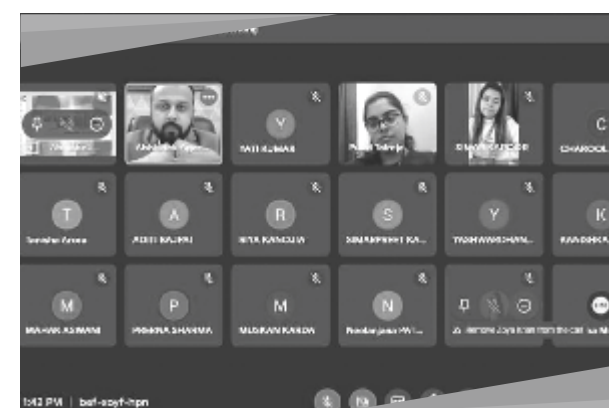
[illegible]

Y
YATI KUMARI

C
CHAROOL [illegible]

T
Tanisha Arora

A
ADITI KALRA

R
RIYA KANOJIA

S
SIMARPREET KA...

Y
YASHWARDHAN...

K
KANISHKA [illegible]

M
MAHAK ASWANI

P
PRIMRA SHARMA

M
MUSKAN KALRA

N
Nandanjana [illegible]

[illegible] from the call

1:42 PM | bef-agyf-hpn